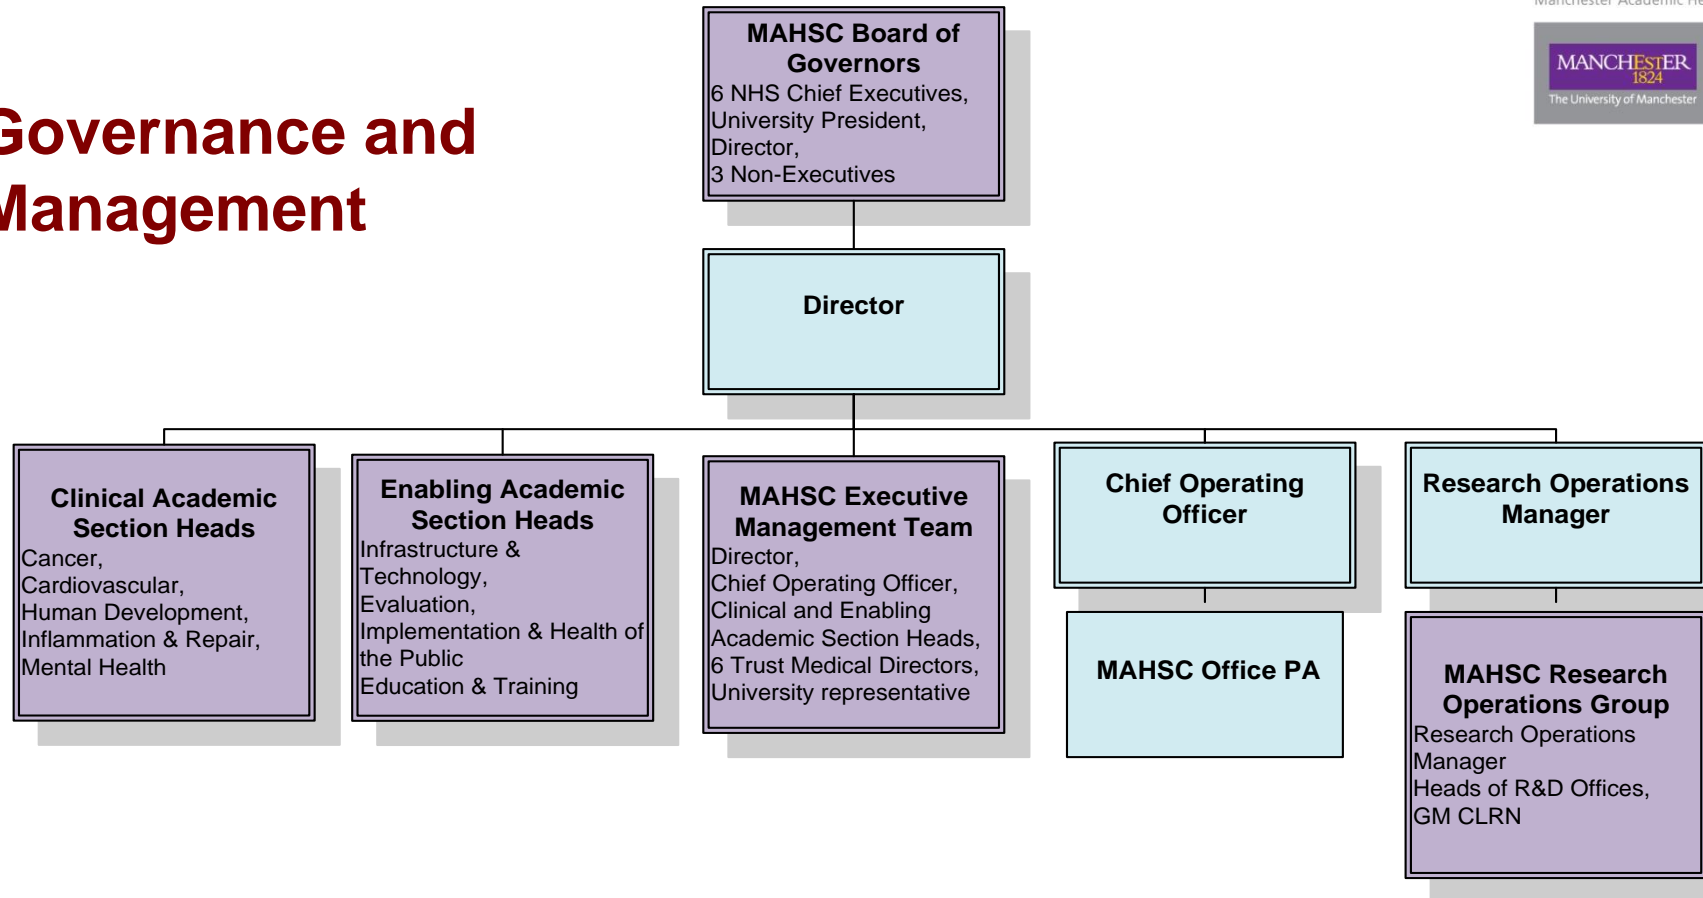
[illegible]

MANCHESTER 1824
The University of Manchester

Governance and Management

MAHSC Board of Governors
6 NHS Chief Executives, University President, Director, 3 Non-Executives

Director

Clinical Academic Section Heads
Cancer, Cardiovascular, Human Development, Inflammation & Repair, Mental Health

Enabling Academic Section Heads
Infrastructure & Technology, Evaluation, Implementation & Health of the Public
Education & Training

MAHSC Executive Management Team
Director, Chief Operating Officer, Clinical and Enabling Academic Section Heads, 6 Trust Medical Directors, University representative

Chief Operating Officer

MAHSC Office PA

Research Operations Manager

MAHSC Research Operations Group
Research Operations Manager
Heads of R&D Offices, GM CLRN